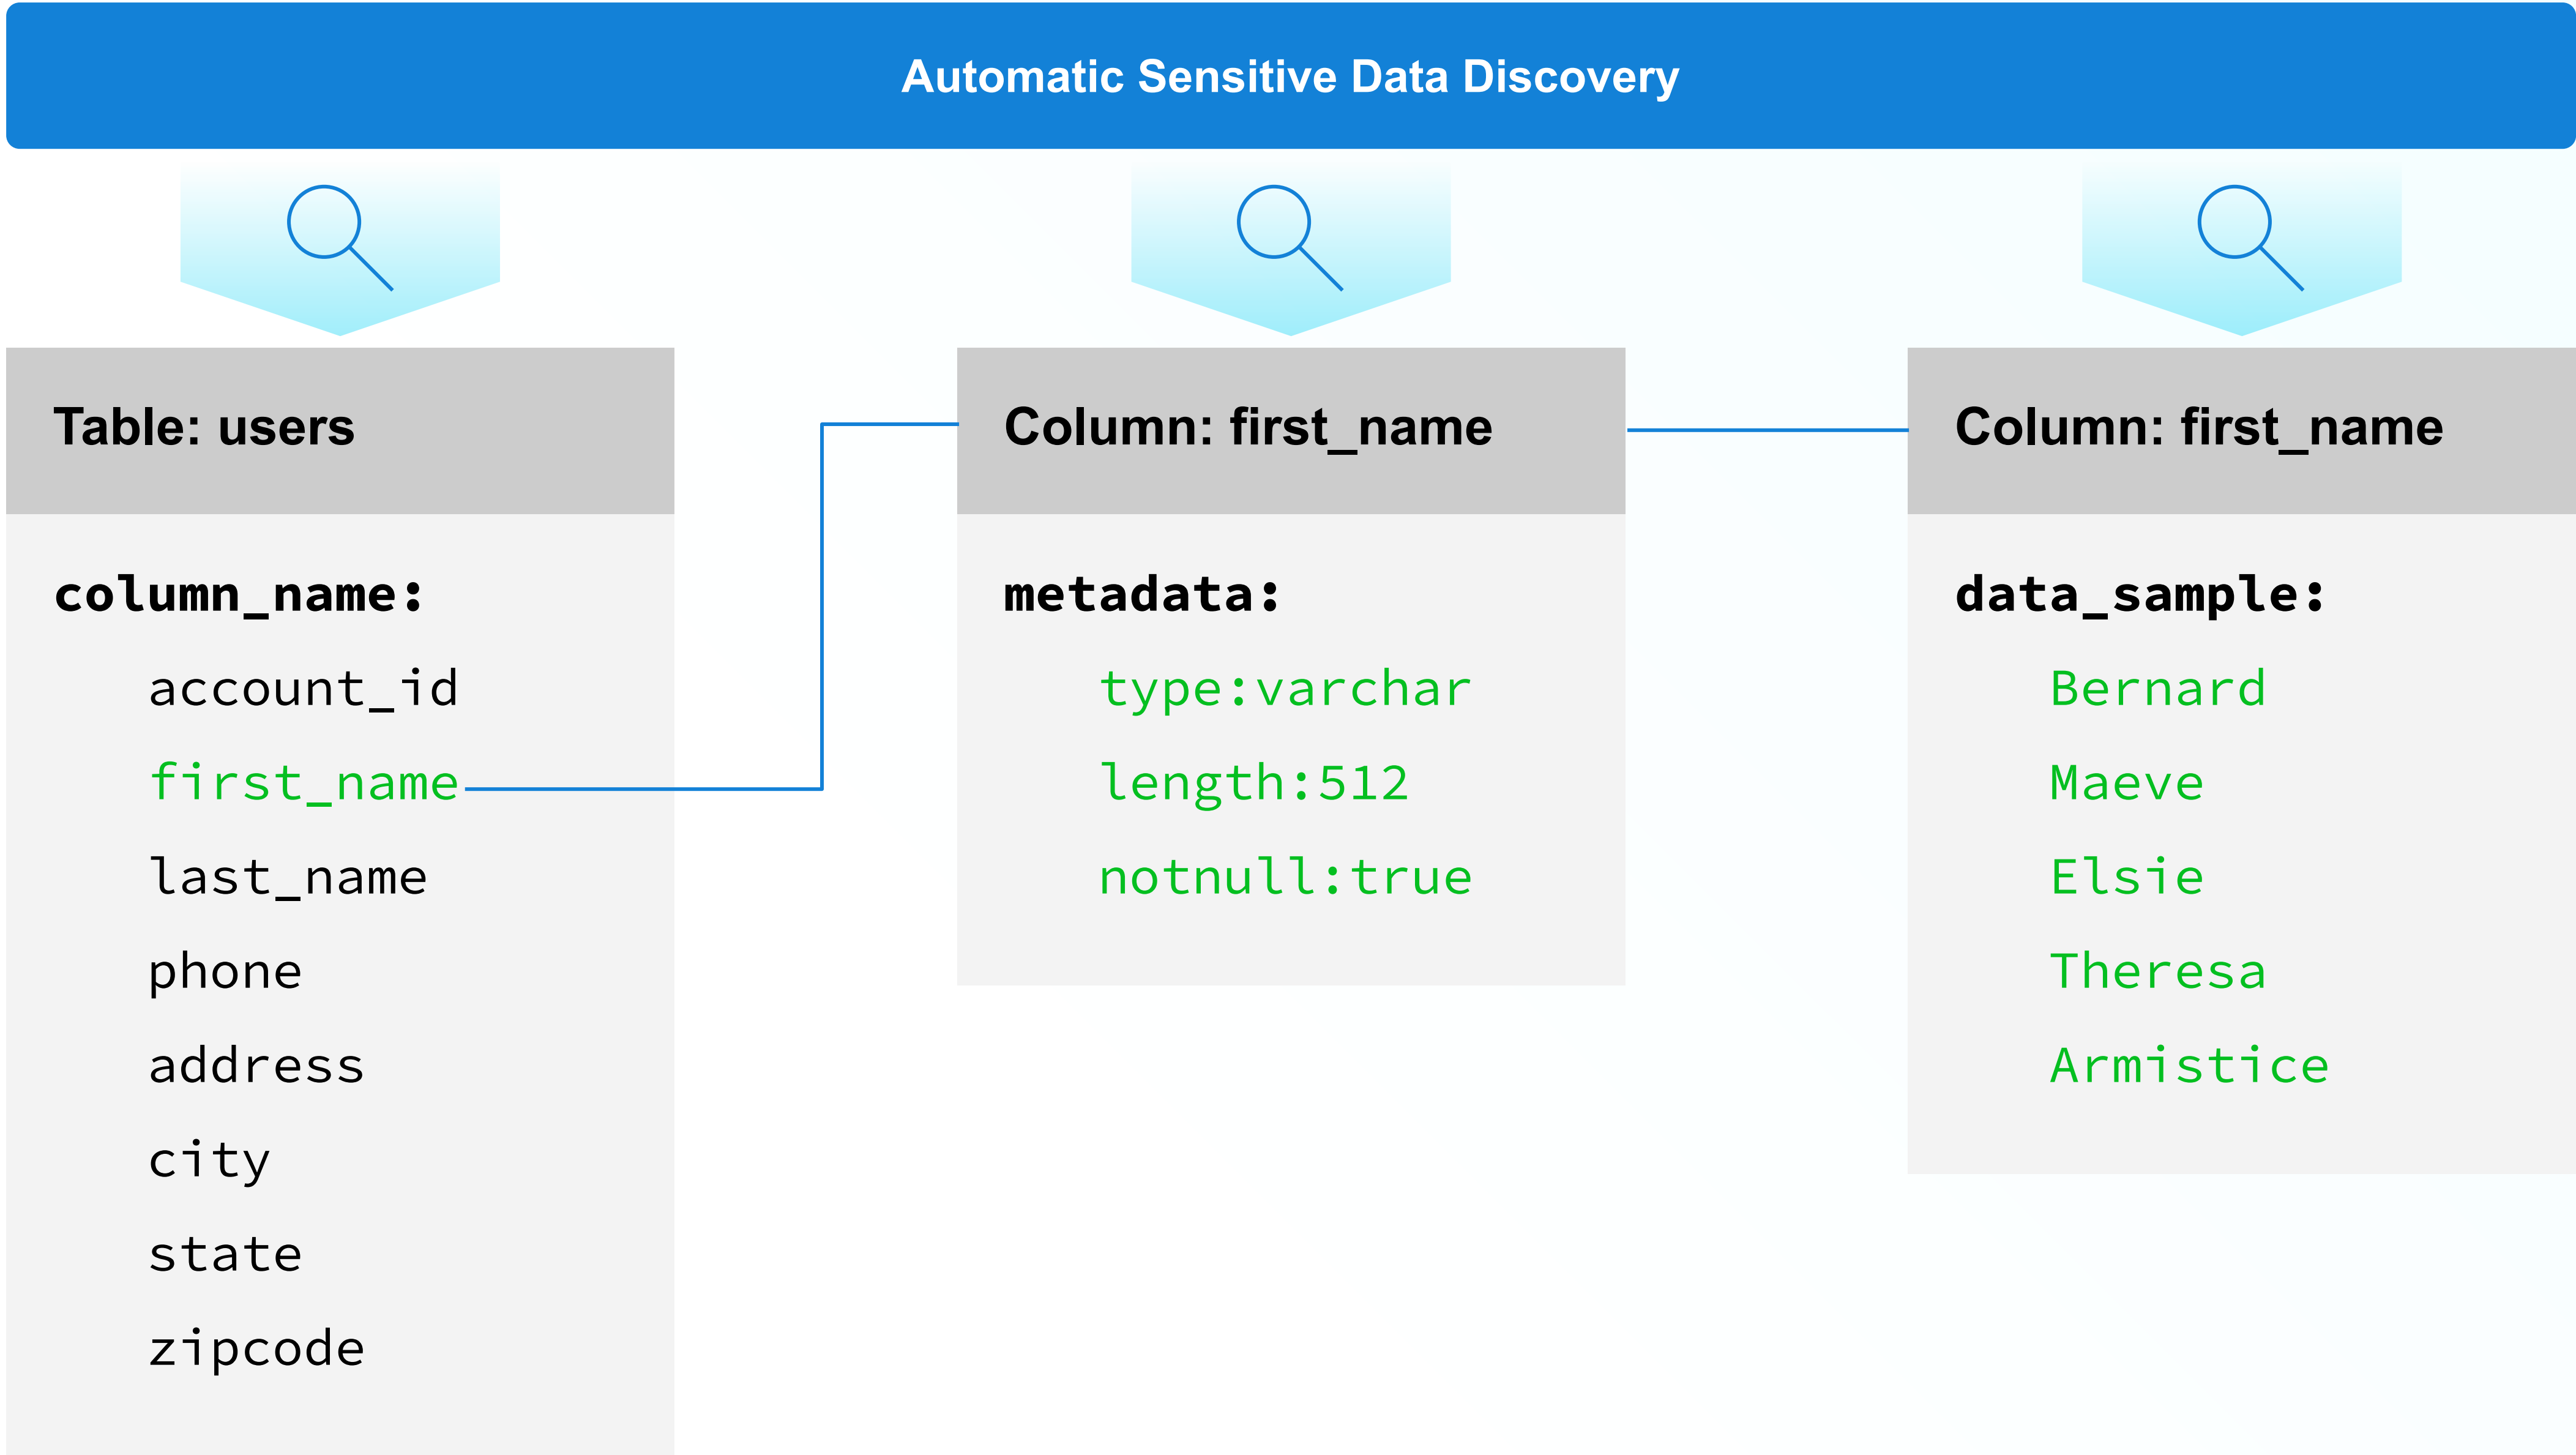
Automatic Sensitive Data Discovery

Table: users

column_name:
account_id
first_name
last_name
phone
address
city
state
zipcode

Column: first_name

metadata:
type:varchar
length:512
notnull:true

Column: first_name

data_sample:
Bernard
Maeve
Elsie
Theresa
Armistice